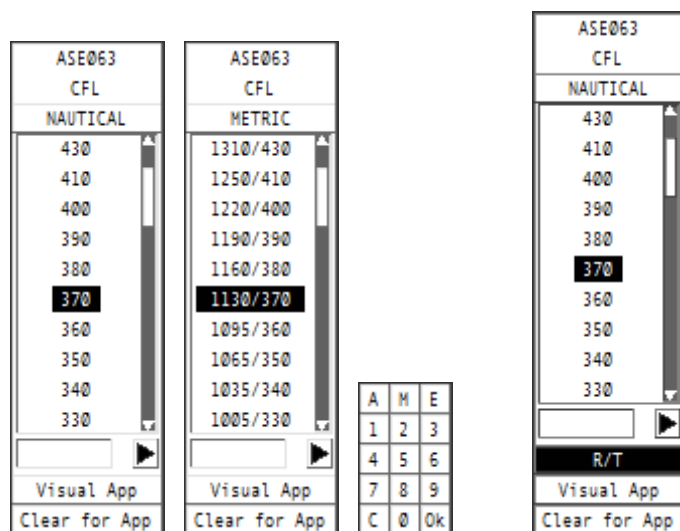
ASE063
CFL
NAUTICAL
430
410
400
390
380
370
360
350
340
330
Visual App
Clear for App

ASE063
CFL
METRIC
1310/430
1250/410
1220/400
1190/390
1160/380
1130/370
1095/360
1065/350
1035/340
1005/330
Visual App
Clear for App

| A | M | E |
|---|---|---|
| 1 | 2 | 3 |
| 4 | 5 | 6 |
| 7 | 8 | 9 |
| C | 0 | Ok |

ASE063
CFL
NAUTICAL
430
410
400
390
380
370
360
350
340
330
R/T
Visual App
Clear for App